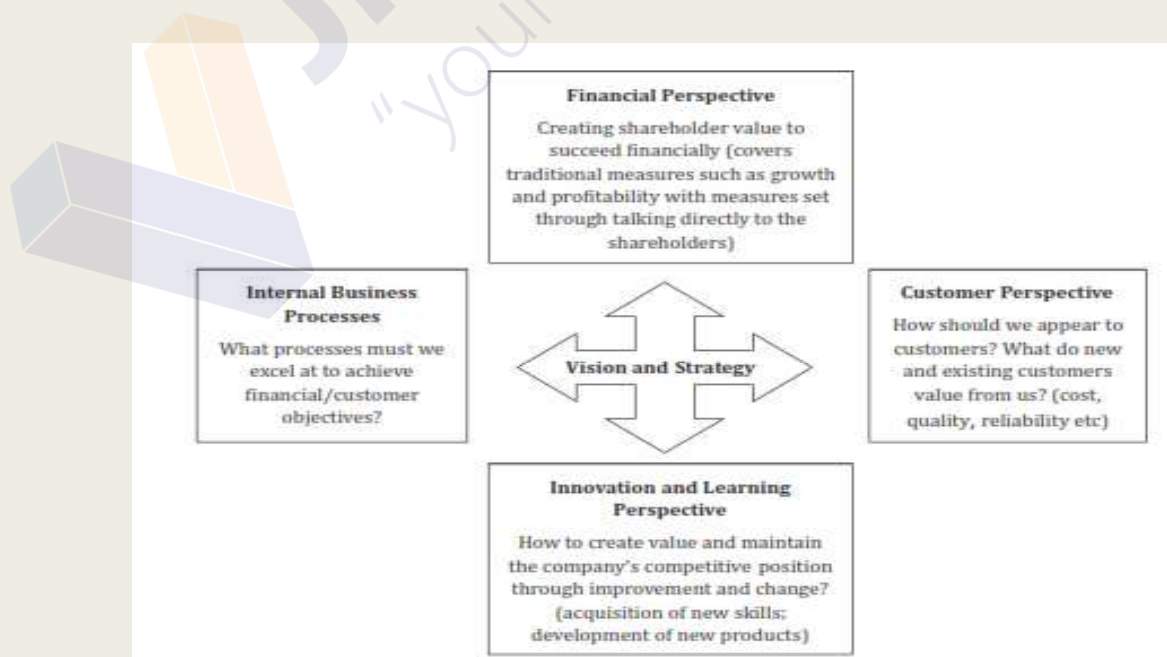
"you

Financial Perspective

Creating shareholder value to succeed financially (covers traditional measures such as growth and profitability with measures set through talking directly to the shareholders)

Internal Business Processes

What processes must we excel at to achieve financial/customer objectives?

Vision and Strategy

Customer Perspective

How should we appear to customers? What do new and existing customers value from us? (cost, quality, reliability etc)

Innovation and Learning Perspective

How to create value and maintain the company's competitive position through improvement and change? (acquisition of new skills; development of new products)